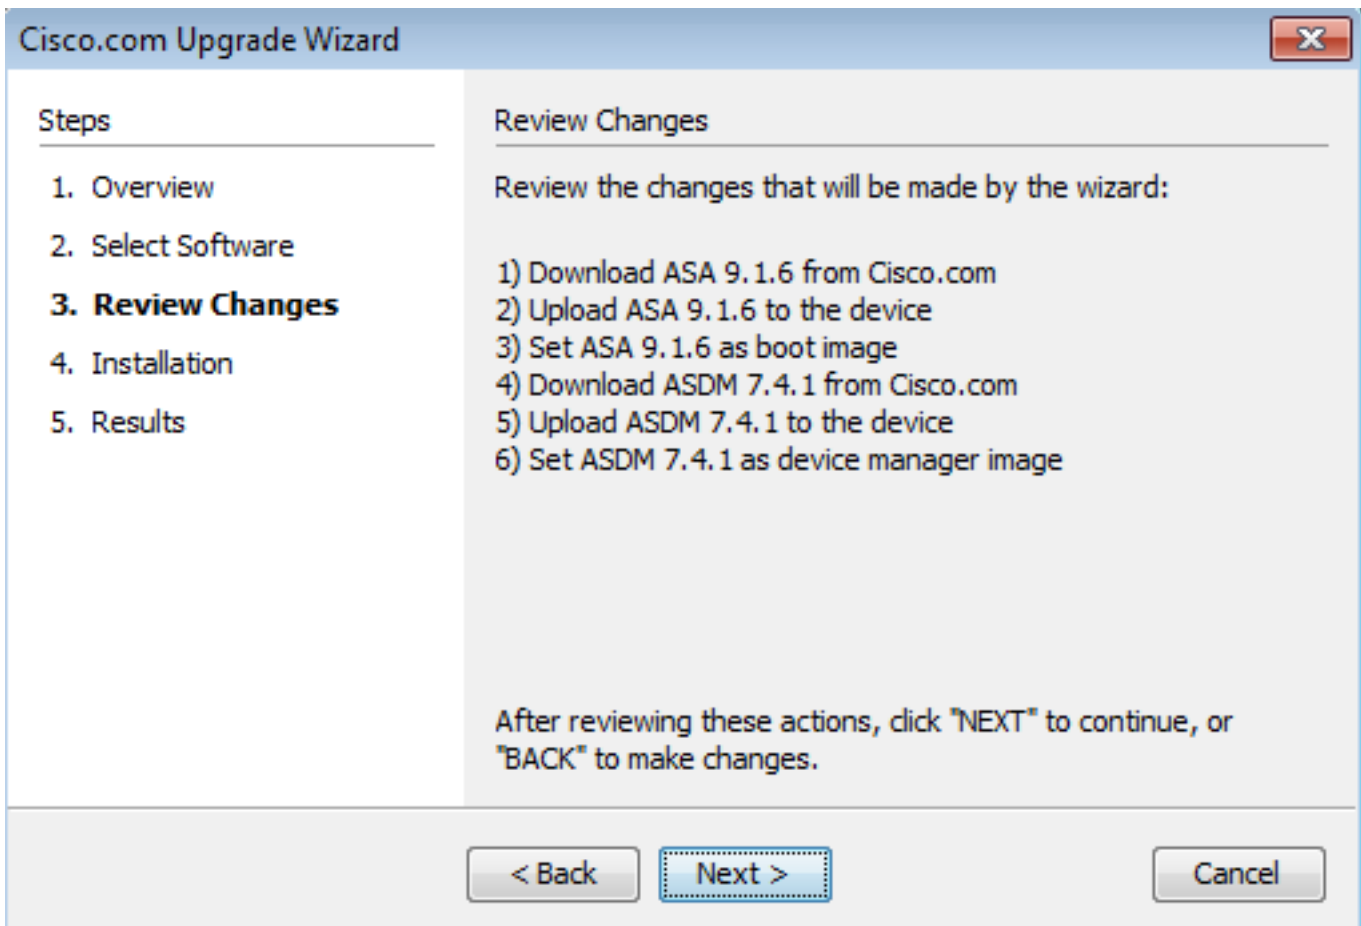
Cisco.com Upgrade Wizard

Steps

1. Overview
2. Select Software
3. Review Changes
4. Installation
5. Results

Review Changes

Review the changes that will be made by the wizard:

1) Download ASA 9.1.6 from Cisco.com
2) Upload ASA 9.1.6 to the device
3) Set ASA 9.1.6 as boot image
4) Download ASDM 7.4.1 from Cisco.com
5) Upload ASDM 7.4.1 to the device
6) Set ASDM 7.4.1 as device manager image

After reviewing these actions, click "NEXT" to continue, or "BACK" to make changes.

< Back
Next >
Cancel